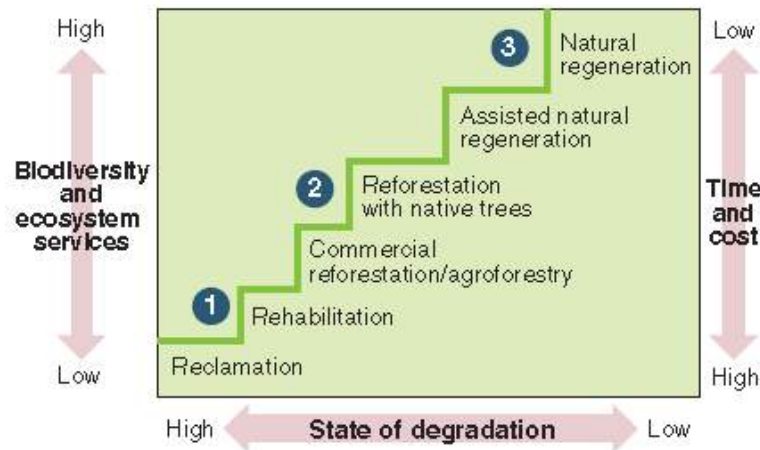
High

Biodiversity and ecosystem services

Low

3 Natural regeneration

Assisted natural regeneration

2 Reforestation with native trees

Commercial reforestation/agroforestry

1 Rehabilitation

Reclamation

Low

Time and cost

High

High State of degradation Low